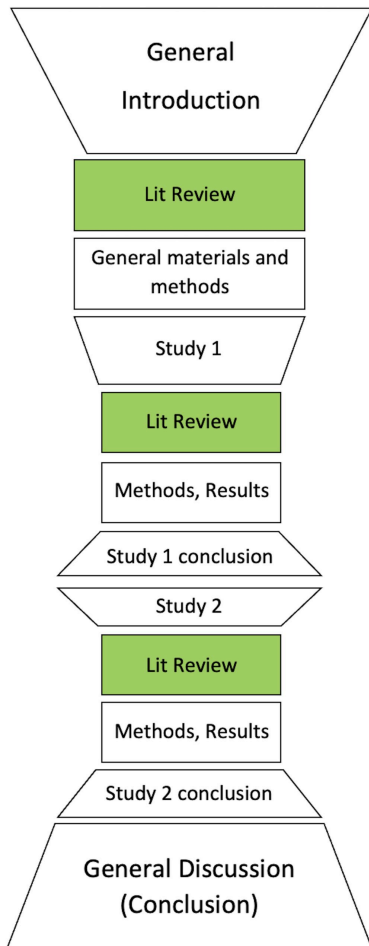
General Introduction

Lit Review

General materials and methods

Study 1

Lit Review

Methods, Results

Study 1 conclusion

Study 2

Lit Review

Methods, Results

Study 2 conclusion

General Discussion (Conclusion)